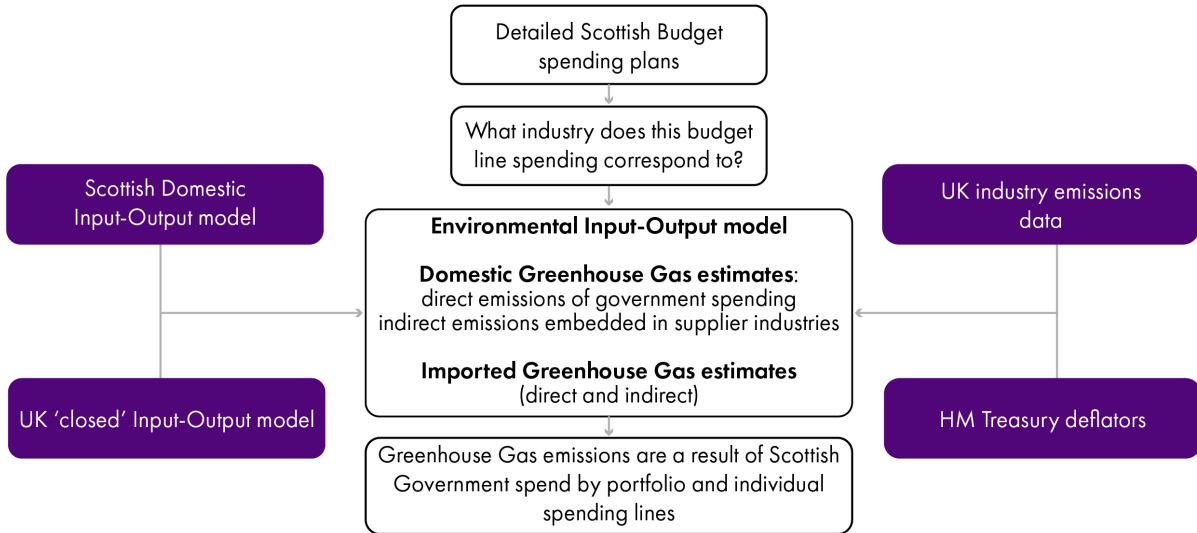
Detailed Scottish Budget spending plans

What industry does this budget line spending correspond to?

Scottish Domestic Input-Output model

UK industry emissions data

**Environmental Input-Output model**

**Domestic Greenhouse Gas estimates**:
direct emissions of government spending
indirect emissions embedded in supplier industries

**Imported Greenhouse Gas estimates**
(direct and indirect)

UK 'closed' Input-Output model

HM Treasury deflators

Greenhouse Gas emissions are a result of Scottish Government spend by portfolio and individual spending lines